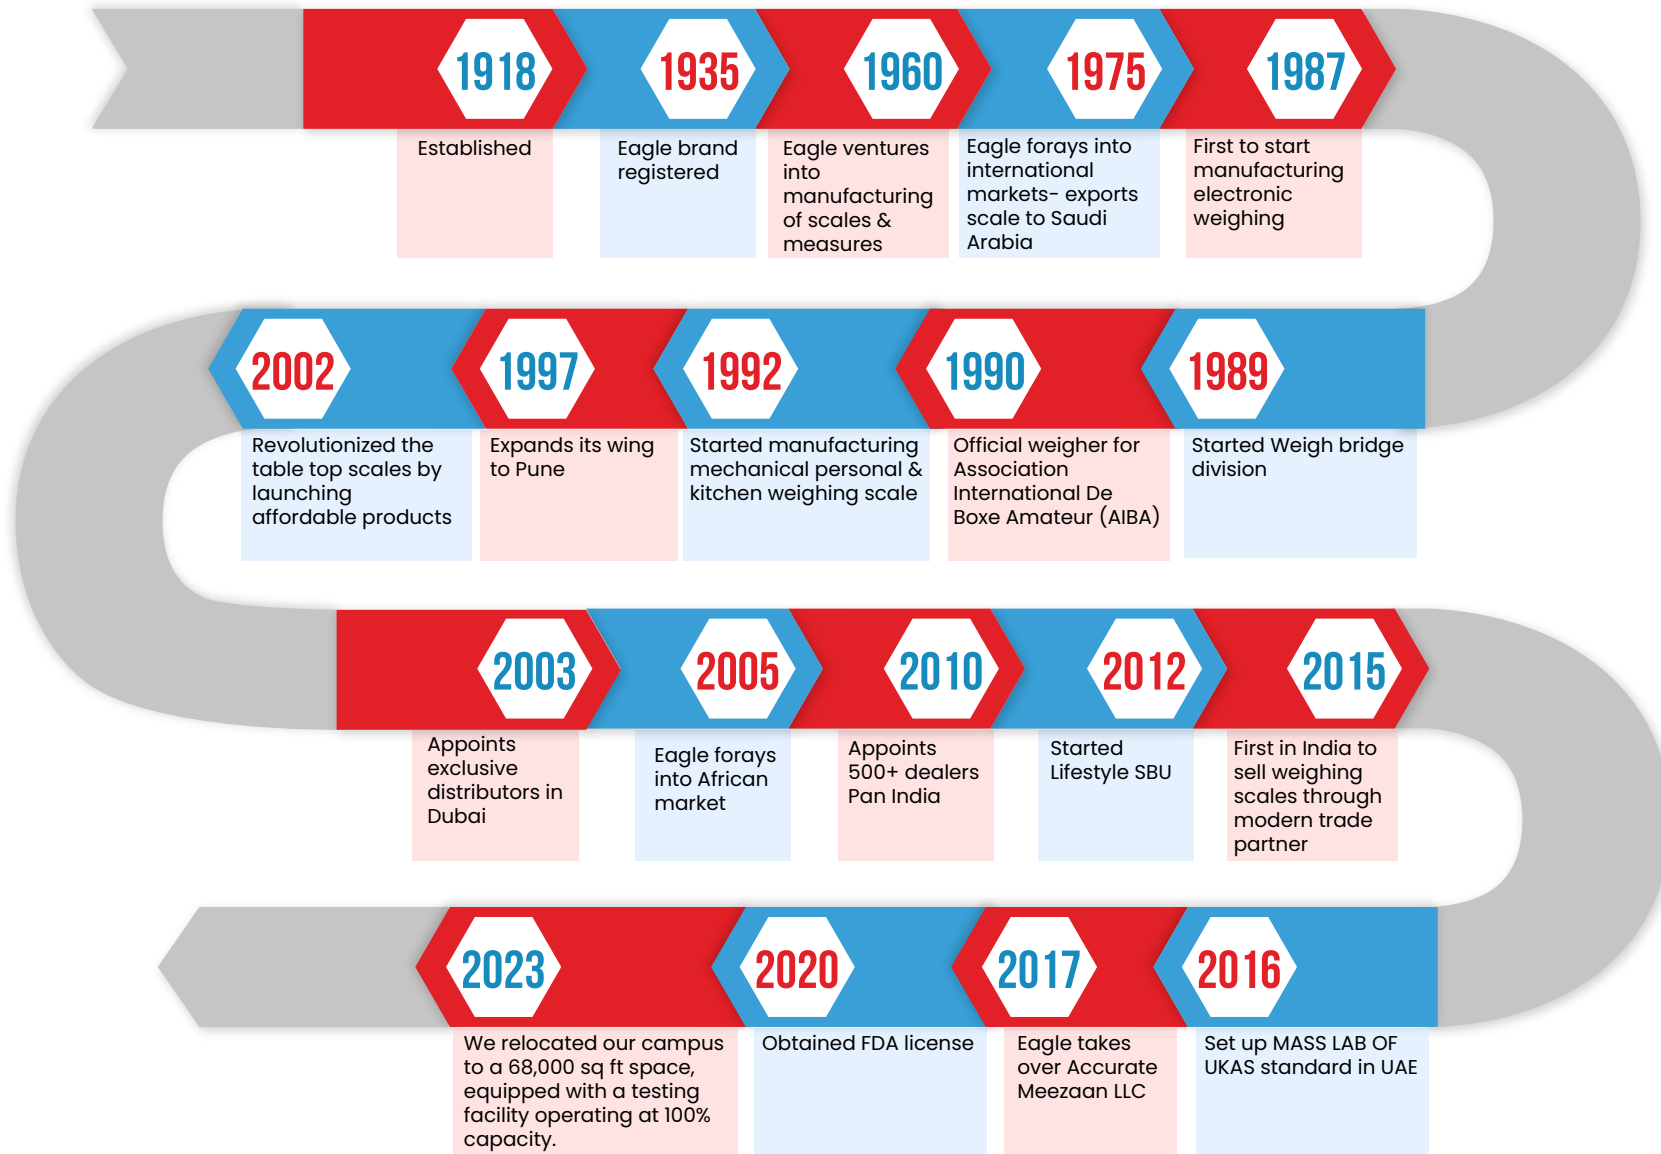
1918
Established

1935
Eagle brand registered

1960
Eagle ventures into manufacturing of scales & measures

1975
Eagle forays into international markets- exports scale to Saudi Arabia

1987
First to start manufacturing electronic weighing

2002
Revolutionized the table top scales by launching affordable products

1997
Expands its wing to Pune

1992
Started manufacturing mechanical personal & kitchen weighing scale

1990
Official weigher for Association International De Boxe Amateur (AIBA)

1989
Started Weigh bridge division

2003
Appoints exclusive distributors in Dubai

2005
Eagle forays into African market

2010
Appoints 500+ dealers Pan India

2012
Started Lifestyle SBU

2015
First in India to sell weighing scales through modern trade partner

2023
We relocated our campus to a 68,000 sq ft space, equipped with a testing facility operating at 100% capacity.

2020
Obtained FDA license

2017
Eagle takes over Accurate Meezaan LLC

2016
Set up MASS LAB OF UKAS standard in UAE